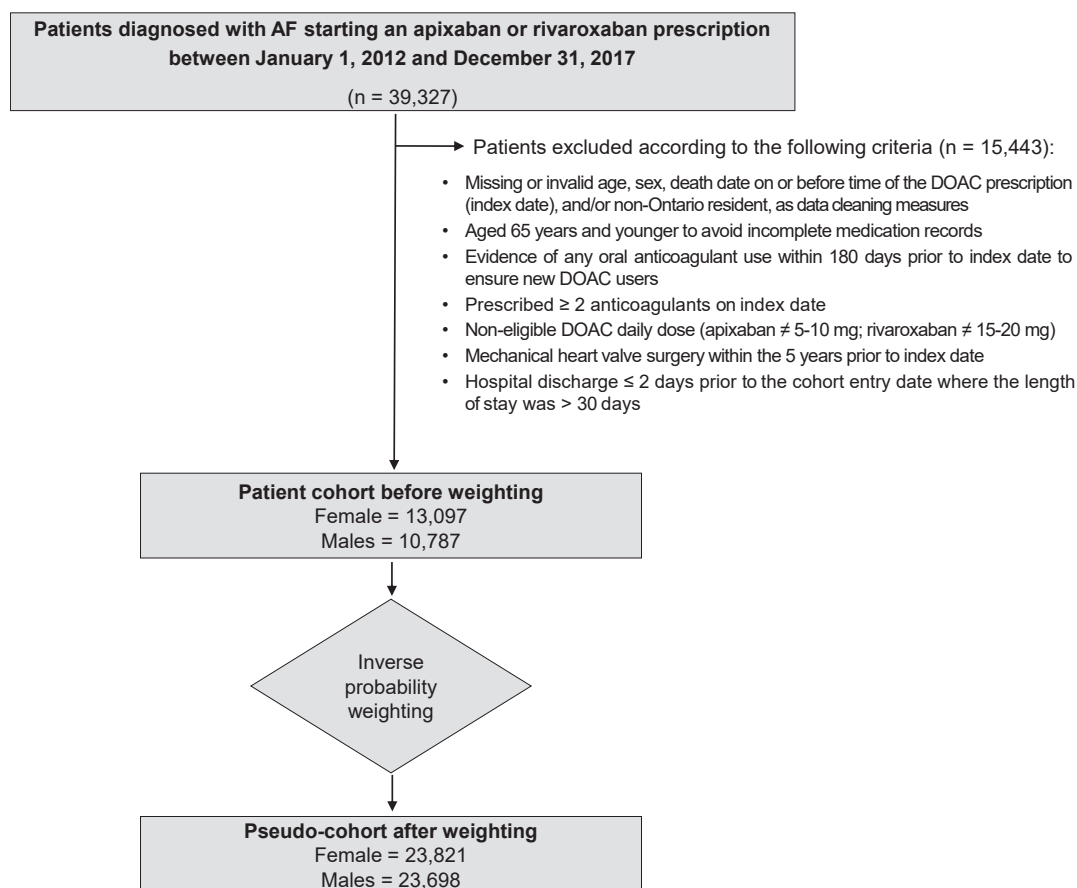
**Patients diagnosed with AF starting an apixaban or rivaroxaban prescription between January 1, 2012 and December 31, 2017**

(n = 39,327)

Patients excluded according to the following criteria (n = 15,443):

- Missing or invalid age, sex, death date on or before time of the DOAC prescription (index date), and/or non-Ontario resident, as data cleaning measures
- Aged 65 years and younger to avoid incomplete medication records
- Evidence of any oral anticoagulant use within 180 days prior to index date to ensure new DOAC users
- Prescribed ≥ 2 anticoagulants on index date
- Non-eligible DOAC daily dose (apixaban ≠ 5-10 mg; rivaroxaban ≠ 15-20 mg)
- Mechanical heart valve surgery within the 5 years prior to index date
- Hospital discharge ≤ 2 days prior to the cohort entry date where the length of stay was > 30 days

**Patient cohort before weighting**
Female = 13,097
Males = 10,787

Inverse probability weighting

**Pseudo-cohort after weighting**
Female = 23,821
Males = 23,698